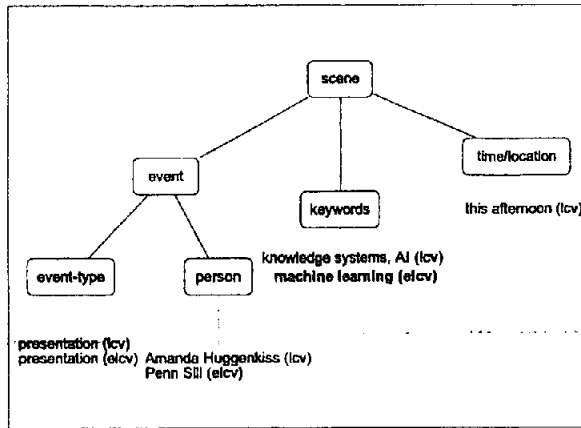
scene

event

keywords

time/location

this afternoon (lcv)

event-type

person

knowledge systems, AI (lcv)
machine learning (elcv)

presentation (lcv)
presentation (elcv)

Amanda Huggenkiss (lcv)
Penn Sill (elcv)